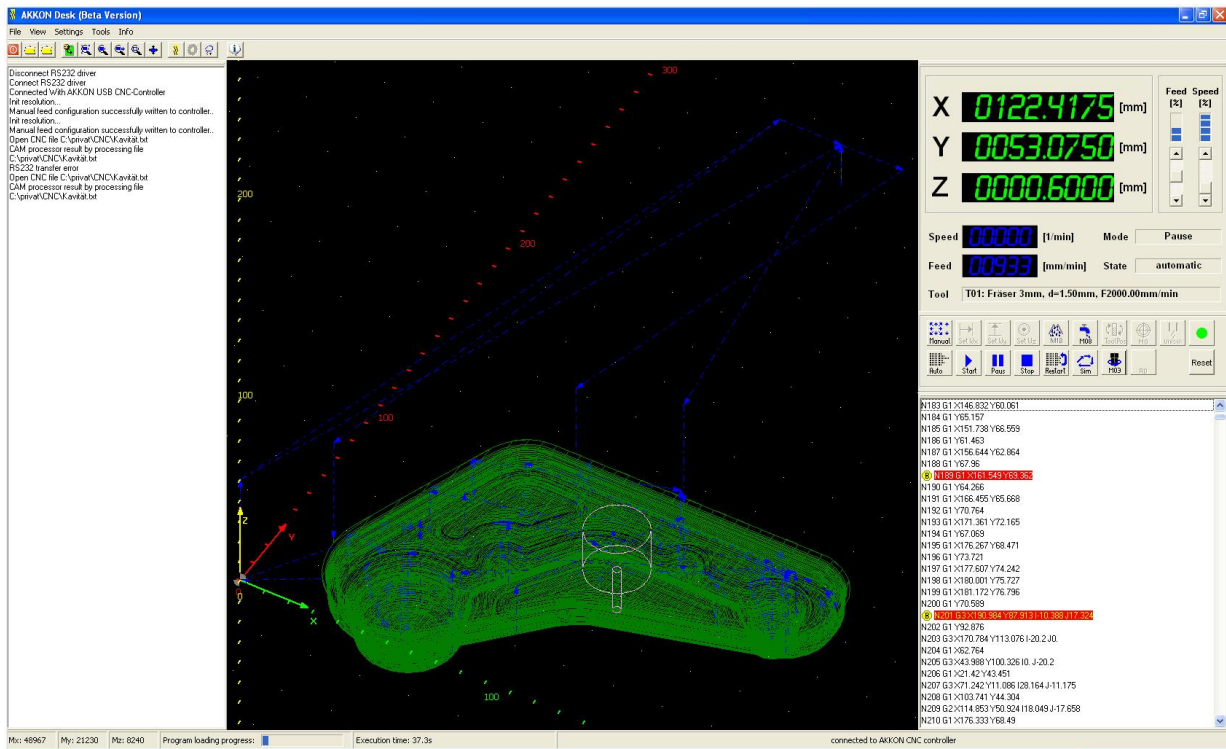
AKKON Desk (Beta Version)

File View Settings Tools Info

Disconnect RS232 driver
Connect RS232 driver
Connected With AKKON USB CNC-Controller
Init resolution...
Manual feed configuration successfully written to controller..
Init resolution...
Manual feed configuration successfully written to controller..
Open CNC file C:\privat\CNC\Kavität.txt
CAM processor result by processing file
C:\privat\CNC\Kavität.txt
RS232 transfer error
Open CNC file C:\privat\CNC\Kavität.txt
CAM processor result by processing file
C:\privat\CNC\Kavität.txt

300
200
200
100
100
100
Z
Y
X
0

X 0122.4175 [mm]
Y 0053.0750 [mm]
Z 0000.6000 [mm]

Feed [%]
Speed [%]

Speed 00000 [1/min]
Mode Pause
Feed 00933 [mm/min]
State automatic
Tool T01: Fräser 3mm, d=1.50mm, F2000.00mm/min

Manual Set Mx Set My Set Mz M10 M08 Tool Pos Hp Unlim
Auto Start Paus Stop Restart Sim M03 Rp
Reset

N183 G1 X146.832 Y60.061
N184 G1 Y65.157
N185 G1 X151.738 Y66.559
N186 G1 Y61.463
N187 G1 X156.644 Y62.864
N188 G1 Y67.96
N189 G1 X161.549 Y69.362
N190 G1 Y64.266
N191 G1 X166.455 Y65.668
N192 G1 Y70.764
N193 G1 X171.361 Y72.165
N194 G1 Y67.069
N195 G1 X176.267 Y68.471
N196 G1 Y73.721
N197 G1 X177.607 Y74.242
N198 G1 X180.001 Y75.727
N199 G1 X181.172 Y76.796
N200 G1 Y70.589
N201 G3 X180.384 Y87.913 I-10.388 J17.324
N202 G1 Y92.876
N203 G3 X170.784 Y113.076 I-20.2 J0.
N204 G1 X62.764
N205 G3 X43.988 Y100.326 I0. J-20.2
N206 G1 X21.42 Y43.451
N207 G3 X71.242 Y11.086 I28.164 J-11.175
N208 G1 X103.741 Y44.304
N209 G2 X114.853 Y50.924 I18.049 J-17.658
N210 G1 X176.333 Y68.49

Mx: 48967
My: 21230
Mz: 8240
Program loading progress:
Execution time: 37.3s
connected to AKKON CNC controller